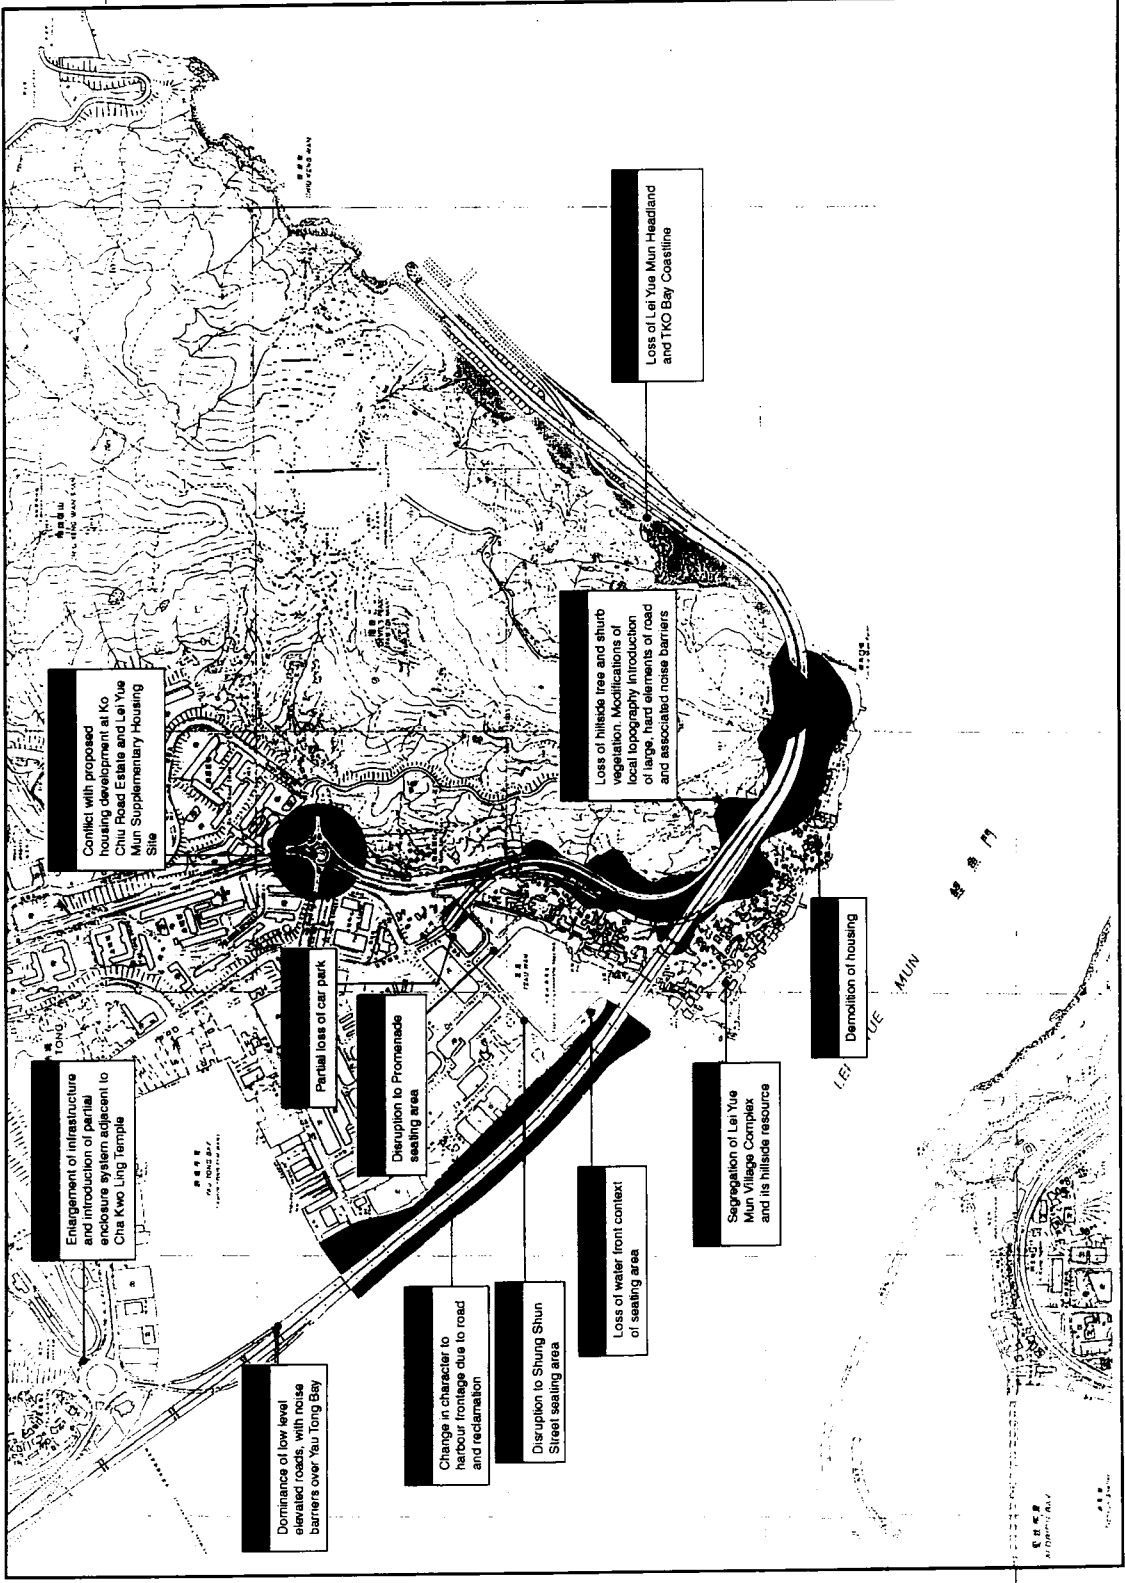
Enlargement of infrastructure and introduction of partial enclosure system adjacent to Cha Kwo Ling Temple

Conflict with proposed housing development at Ko Chiu Road Estate and Lei Yue Mun Supplementary Housing Site

Partial loss of car park

Disruption to Promenade seating area

Loss of hillside tree and shurb vegetation. Modifications of local topography introduction of large, hard elements of road and associated noise barriers

Loss of Lei Yue Mun Headland and TKO Bay Coastline

Dominance of low level elevated roads, with noise barriers over Yau Tong Bay

Change in character to harbour frontage due to road and reclamation

Disruption to Shung Shun Street seating area

Loss of water front context of seating area

Segregation of Lei Yue Mun Village Complex and its hillside resource

Demolition of housing

TONG

LEI YUE MUN

鯉魚門